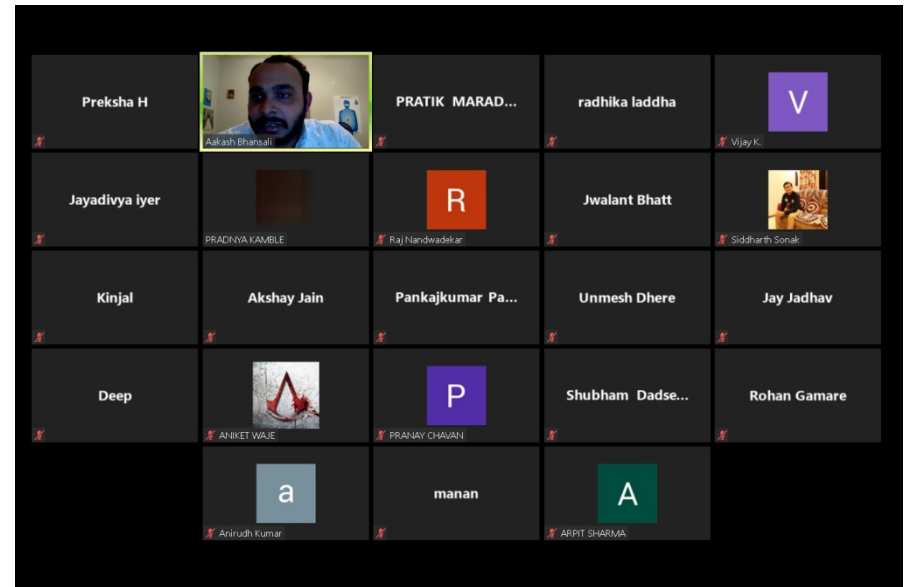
Preksha H

Aakash Bhansali

PRATIK MARAD...

radhika laddha

V
Vijay K.

Jayadivya iyer

PRADNYA KAMBLE

R
Raj Nandwadekar

Jwalant Bhatt

Siddharth Sonak

Kinjal

Akshay Jain

Pankajkumar Pa...

Unmesh Dhere

Jay Jadhav

Deep

ANIKET WAJE

P
PRANAY CHAVAN

Shubham Dadse...

Rohan Gamare

a
Anirudh Kumar

manan

A
ARPIT SHARMA